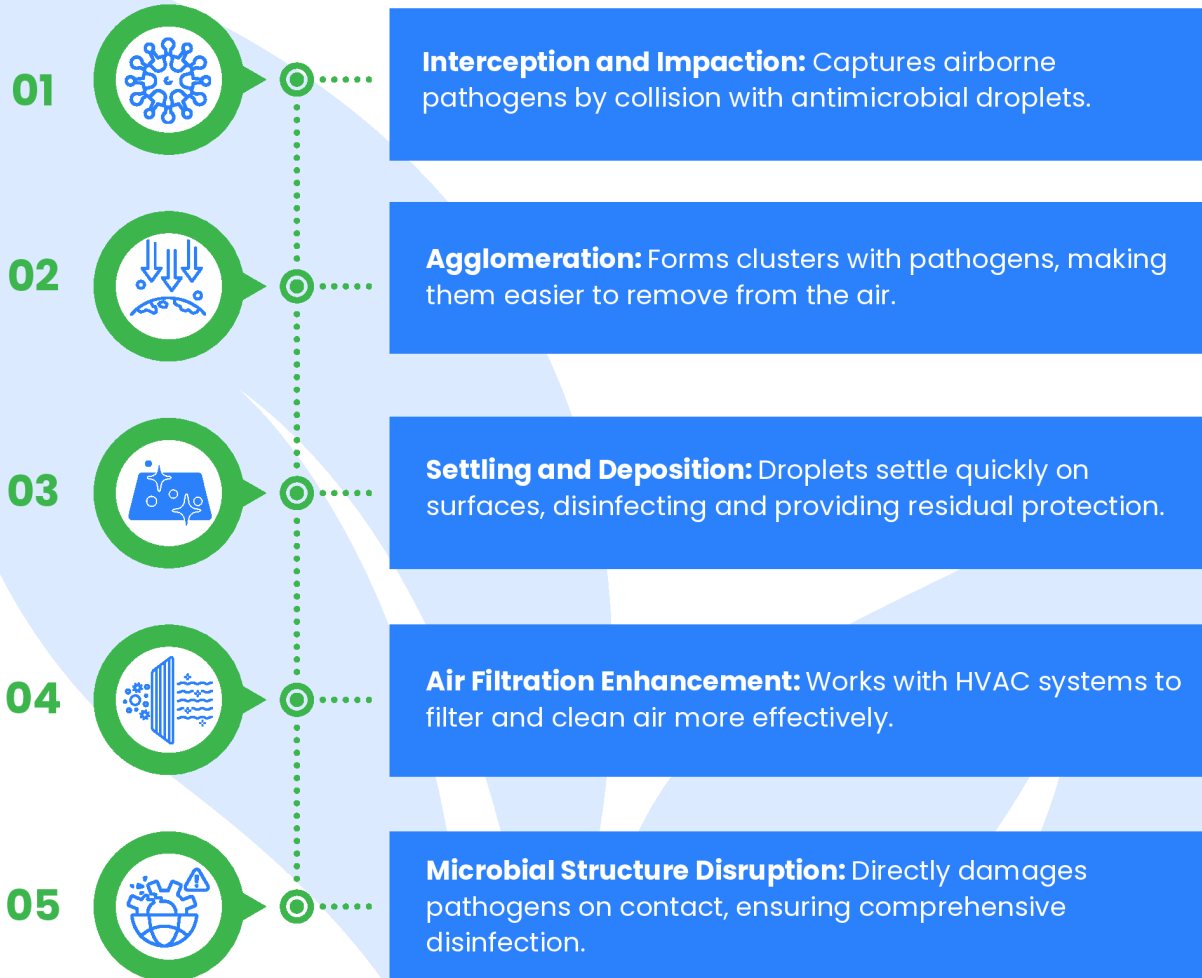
01

**Interception and Impaction:** Captures airborne pathogens by collision with antimicrobial droplets.

02

**Agglomeration:** Forms clusters with pathogens, making them easier to remove from the air.

03

**Settling and Deposition:** Droplets settle quickly on surfaces, disinfecting and providing residual protection.

04

**Air Filtration Enhancement:** Works with HVAC systems to filter and clean air more effectively.

05

**Microbial Structure Disruption:** Directly damages pathogens on contact, ensuring comprehensive disinfection.